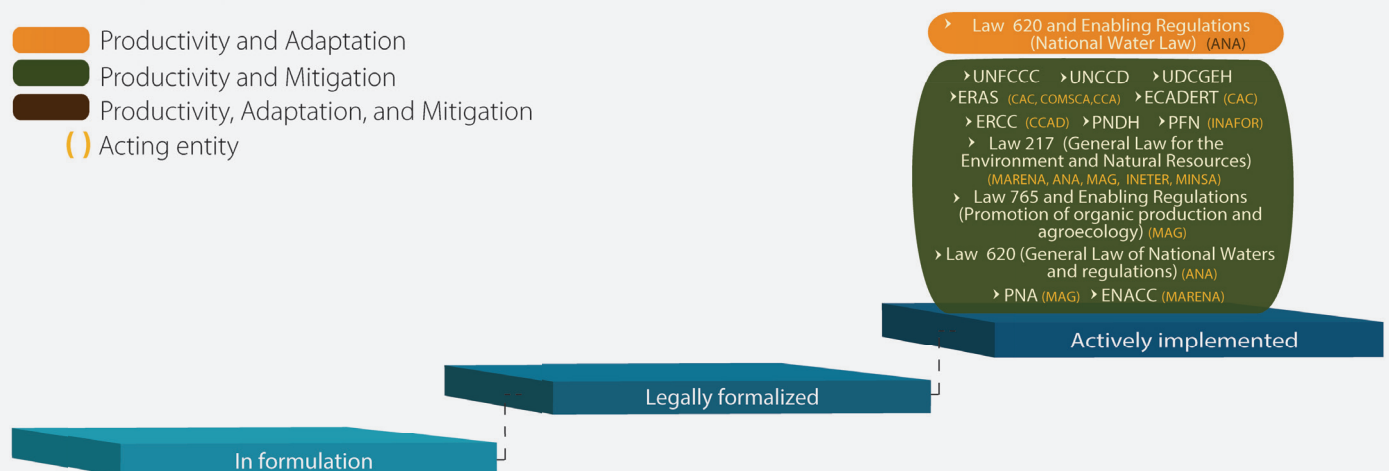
Productivity and Adaptation
Productivity and Mitigation
Productivity, Adaptation, and Mitigation
( ) Acting entity

› Law 620 and Enabling Regulations (National Water Law) (ANA)

›UNFCCC ›UNCCD ›UDCGEH
›ERAS (CAC, COMSCA,CCA) ›ECADERT (CAC)
›ERCC (CCAD) ›PNDH ›PFN (INAFOR)
› Law 217 (General Law for the Environment and Natural Resources) (MARENA, ANA, MAG, INETER, MINSA)
› Law 765 and Enabling Regulations (Promotion of organic production and agroecology) (MAG)
›Law 620 (General Law of National Waters and regulations) (ANA)
›PNA (MAG) ›ENACC (MARENA)

Actively implemented

Legally formalized

In formulation